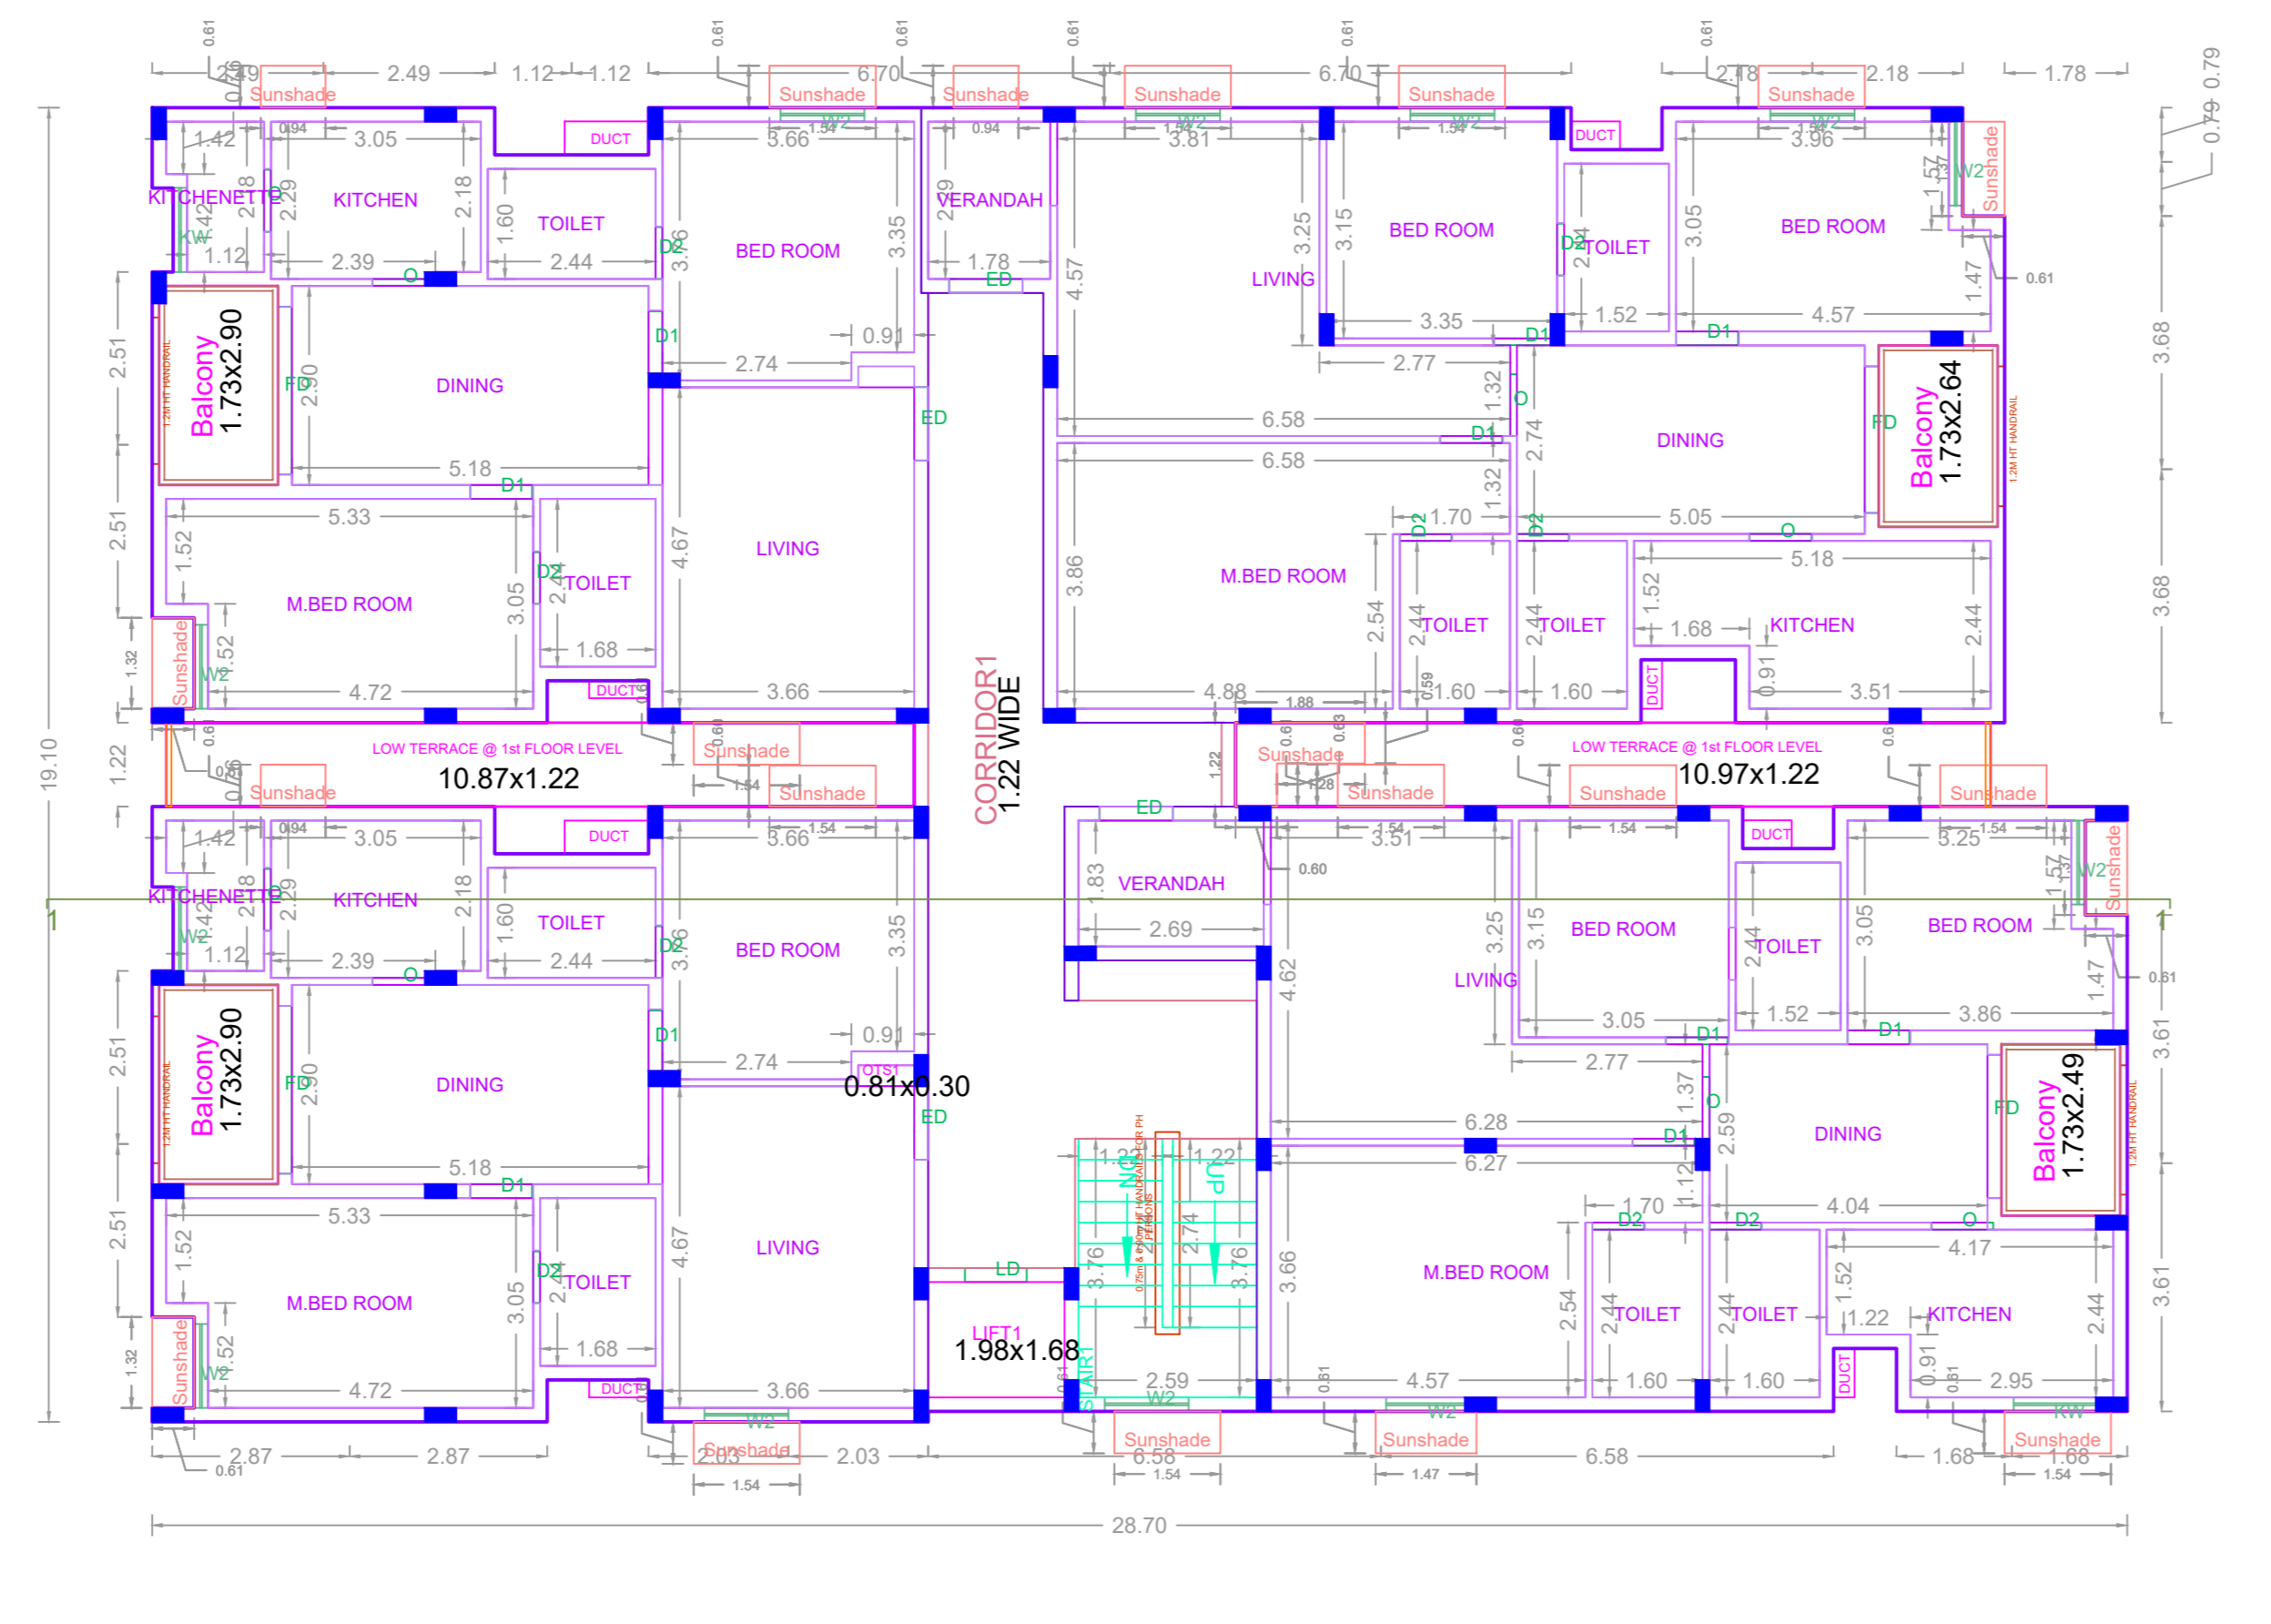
2.49 2.49 1.12 1.12 6.70 6.70 2.18 2.18 1.78
0.61 0.61 0.61 0.61 0.61 0.61
Sunshade Sunshade Sunshade Sunshade Sunshade Sunshade
DUCT DUCT
W2 W2 W2 W2
1.54 1.54 1.54 1.54
1.42 0.94 3.05 3.66 0.94 3.81 3.96
KITCHENETTE KITCHEN TOILET BED ROOM VERANDAH BED ROOM TOILET BED ROOM
KW 1.12 2.39 2.44 1.78 LIVING 3.35 1.52 4.57
Balcony 1.73x2.90
DINING 2.90 5.18 D1 2.74 0.91 ED 2.77 6.58 6.58 DINING Balcony 1.73x2.64
1.2M HT HANDRAIL
5.33 M.BED ROOM TOILET 1.68 LIVING 4.72 3.66 4.67 3.05 1.52
M.BED ROOM 1.70 5.05 5.18 TOILET TOILET KITCHEN 1.68 4.88 1.88 1.60 1.60 3.51 DUCT
2.51 2.51 3.68 3.68 19.10 1.22 0.79 0.79 0.61
CORRIDOR1 1.22 WIDE
LOW TERRACE @ 1st FLOOR LEVEL 10.87x1.22
LOW TERRACE @ 1st FLOOR LEVEL 10.97x1.22
Sunshade Sunshade Sunshade Sunshade Sunshade Sunshade
1.42 0.94 3.05 3.66 KITCHENETTE KITCHEN TOILET BED ROOM VERANDAH 2.69 3.51 BED ROOM TOILET BED ROOM 3.25
1.12 2.39 2.44 LIVING 3.05 1.52 3.86
Balcony 1.73x2.90 DINING 5.18 2.74 0.91 OTS1 0.81x0.30 ED 2.77 6.28 6.27 DINING Balcony 1.73x2.49
5.33 M.BED ROOM TOILET LIVING 1.68 4.72 3.66
LD LIFT1 1.98x1.68 STAIR1 UP 2.59 M.BED ROOM 4.57 1.70 4.04 4.17 TOILET TOILET KITCHEN 1.22 1.60 1.60 2.95 DUCT KW
2.51 2.51 3.61 3.61
2.87 2.87 2.03 2.03 6.58 6.58 1.68 1.68 0.61 1.54 1.54 1.47 1.54
28.70